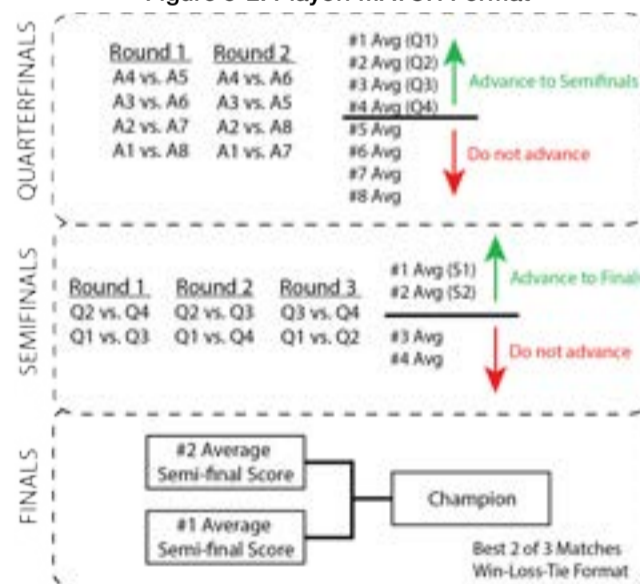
Figure 3-2: Playoff MATCH Format

QUARTERFINALS

| Round 1 | Round 2 |
|---|---|
| A4 vs. A5 | A4 vs. A6 |
| A3 vs. A6 | A3 vs. A5 |
| A2 vs. A7 | A2 vs. A8 |
| A1 vs. A8 | A1 vs. A7 |

#1 Avg (Q1)
#2 Avg (Q2)
#3 Avg (Q3)
#4 Avg (Q4)
Advance to Semifinals
#5 Avg
#6 Avg
#7 Avg
#8 Avg
Do not advance

SEMIFINALS

| Round 1 | Round 2 | Round 3 |
|---|---|---|
| Q2 vs. Q4 | Q2 vs. Q3 | Q3 vs. Q4 |
| Q1 vs. Q3 | Q1 vs. Q4 | Q1 vs. Q2 |

#1 Avg (S1)
#2 Avg (S2)
Advance to Final
#3 Avg
#4 Avg
Do not advance

FINALS

#2 Average Semi-final Score
#1 Average Semi-final Score
Champion
Best 2 of 3 Matches
Win-Loss-Tie Format